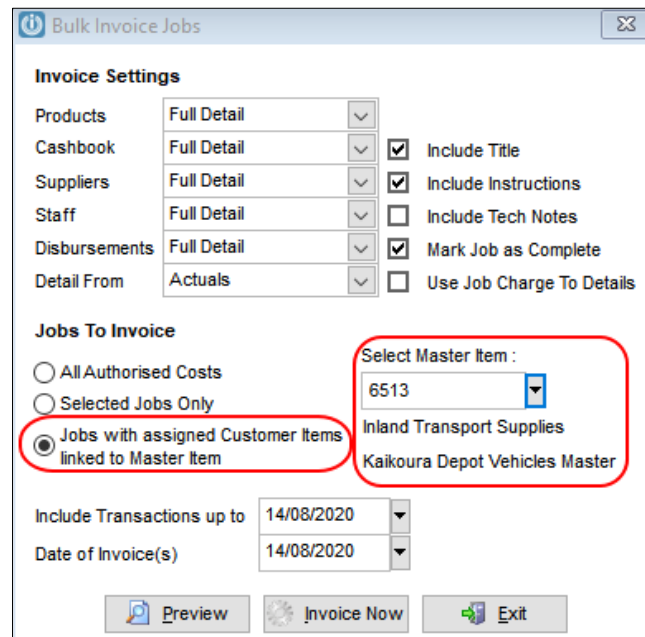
Bulk Invoice Jobs

Invoice Settings

Products Full Detail
Cashbook Full Detail
Suppliers Full Detail
Staff Full Detail
Disbursements Full Detail
Detail From Actuals

Include Title
Include Instructions
Include Tech Notes
Mark Job as Complete
Use Job Charge To Details

Jobs To Invoice

All Authorised Costs
Selected Jobs Only
Jobs with assigned Customer Items linked to Master Item

Select Master Item :
6513
Inland Transport Supplies
Kaikoura Depot Vehicles Master

Include Transactions up to 14/08/2020
Date of Invoice(s) 14/08/2020

Preview
Invoice Now
Exit